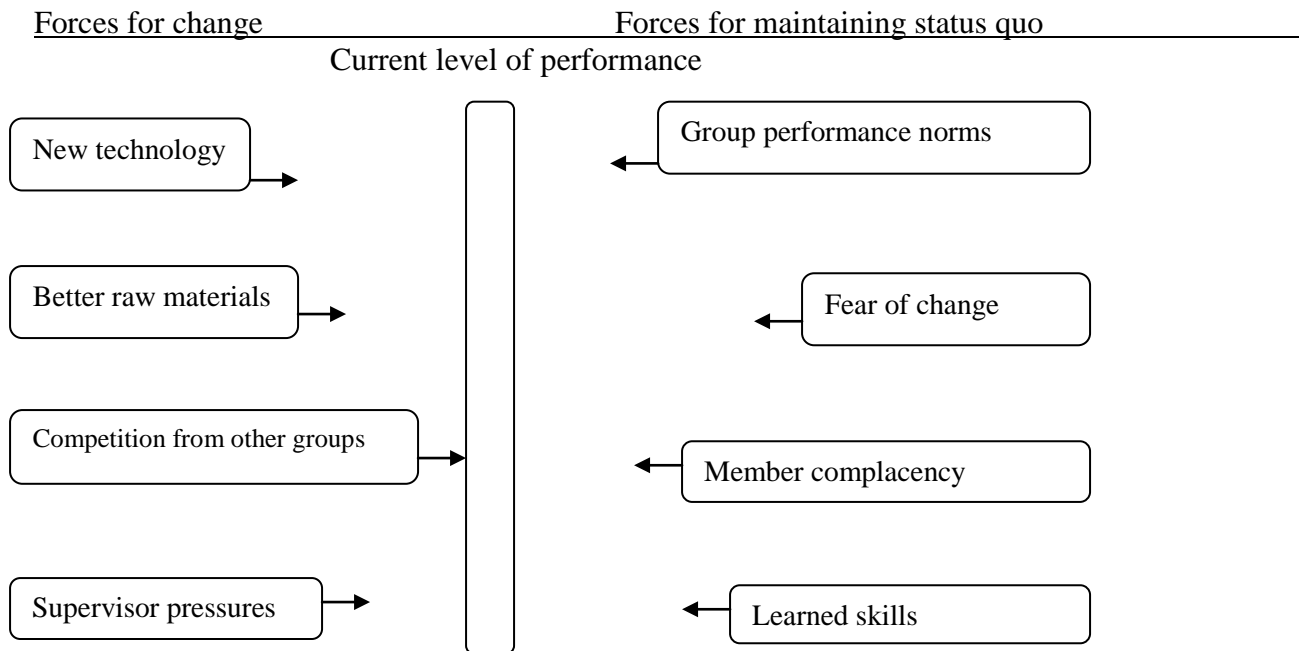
Forces for change

Forces for maintaining status quo

Current level of performance

New technology

Better raw materials

Competition from other groups

Supervisor pressures

Group performance norms

Fear of change

Member complacency

Learned skills